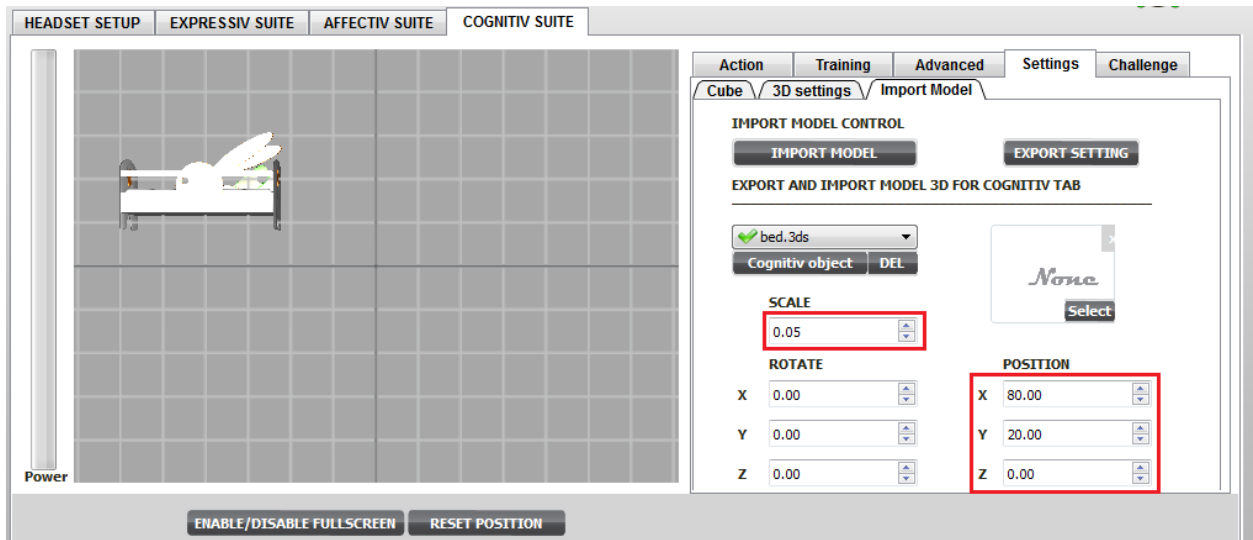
HEADSET SETUP EXPRESSIV SUITE AFFECTIV SUITE COGNITIV SUITE

Power

Action Training Advanced Settings Challenge

Cube 3D settings Import Model

IMPORT MODEL CONTROL

IMPORT MODEL EXPORT SETTING

EXPORT AND IMPORT MODEL 3D FOR COGNITIV TAB

bed.3ds

Cognitiv object DEL

None

Select

SCALE

0.05

ROTATE

X 0.00

Y 0.00

Z 0.00

POSITION

X 80.00

Y 20.00

Z 0.00

ENABLE/DISABLE FULLSCREEN RESET POSITION